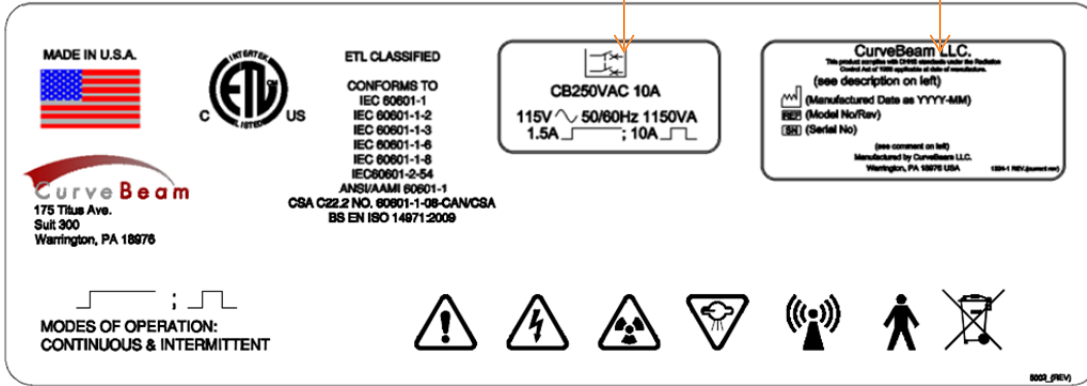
MADE IN U.S.A.

C ETL US INTERTEK LISTED

ETL CLASSIFIED

CONFORMS TO
IEC 60601-1
IEC 60601-1-2
IEC 60601-1-3
IEC 60601-1-6
IEC 60601-1-8
IEC60601-2-54
ANSI/AAMI 60601-1
CSA C22.2 NO. 60601-1-08-CAN/CSA
BS EN ISO 14971:2009

CB250VAC 10A
115V ∿ 50/60Hz 1150VA
1.5A ⎍ ; 10A ⎍

CurveBeam LLC.
This product complies with DHHS standards under the Radiation Control Act of 1968 applicable at date of manufacture.
(see description on left)
(Manufactured Date as YYYY-MM)
REF (Model No/Rev)
SN (Serial No)
(see comment on left)
Manufactured by CurveBeam LLC.
Warrington, PA 18976 USA
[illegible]

CurveBeam
175 Titus Ave.
Suit 300
Warrington, PA 18976

MODES OF OPERATION:
CONTINUOUS & INTERMITTENT

5003_(REV)